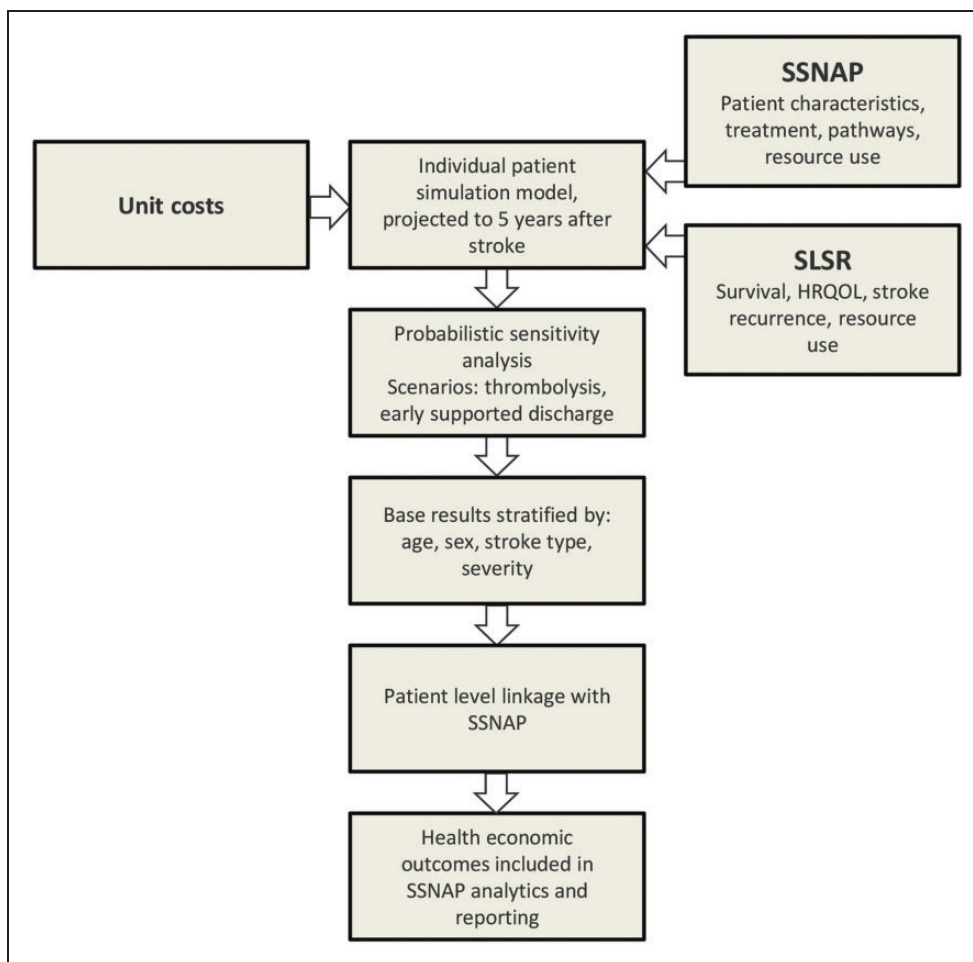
SSNAP
Patient characteristics, treatment, pathways, resource use

Unit costs

Individual patient simulation model, projected to 5 years after stroke

SLSR
Survival, HRQOL, stroke recurrence, resource use

Probabilistic sensitivity analysis
Scenarios: thrombolysis, early supported discharge

Base results stratified by: age, sex, stroke type, severity

Patient level linkage with SSNAP

Health economic outcomes included in SSNAP analytics and reporting